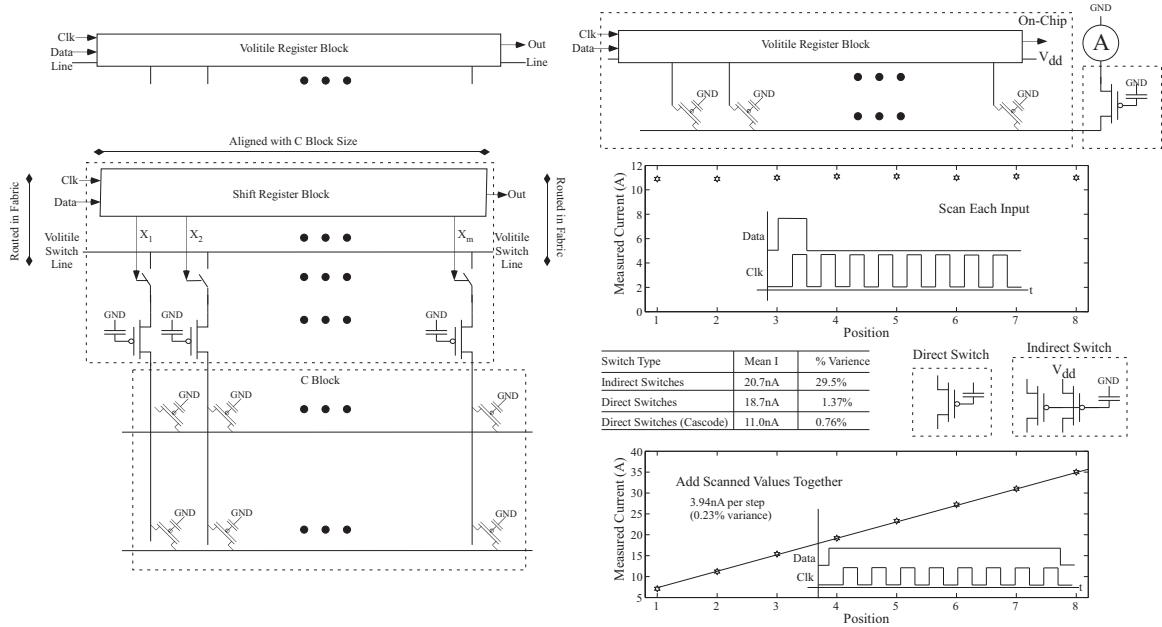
Clk
Data Line
Volitile Register Block
Out
Line

Aligned with C Block Size
Routed in Fabric
Clk
Data
Shift Register Block
Out
Routed in Fabric
Volitile Switch Line
$X_1$
$X_2$
$X_m$
Volitile Switch Line
GND
GND
GND
C Block
GND
GND
GND
GND
GND
GND

On-Chip
GND
Clk
Data
Volitile Register Block
A
$V_{dd}$
GND
GND
GND
GND

| Switch Type | Mean I | % Varience |
|---|---|---|
| Indirect Switches | 20.7nA | 29.5% |
| Direct Switches | 18.7nA | 1.37% |
| Direct Switches (Cascode) | 11.0nA | 0.76% |

12
10
8
6
4
2
0
Measured Current (A)
Scan Each Input
Data
Clk
t
1 2 3 4 5 6 7 8
Position

Direct Switch
Indirect Switch
$V_{dd}$
GND

40
35
30
25
20
15
10
5
Measured Current (A)
Add Scanned Values Together
3.94nA per step
(0.23% variance)
Data
Clk
t
1 2 3 4 5 6 7 8
Position